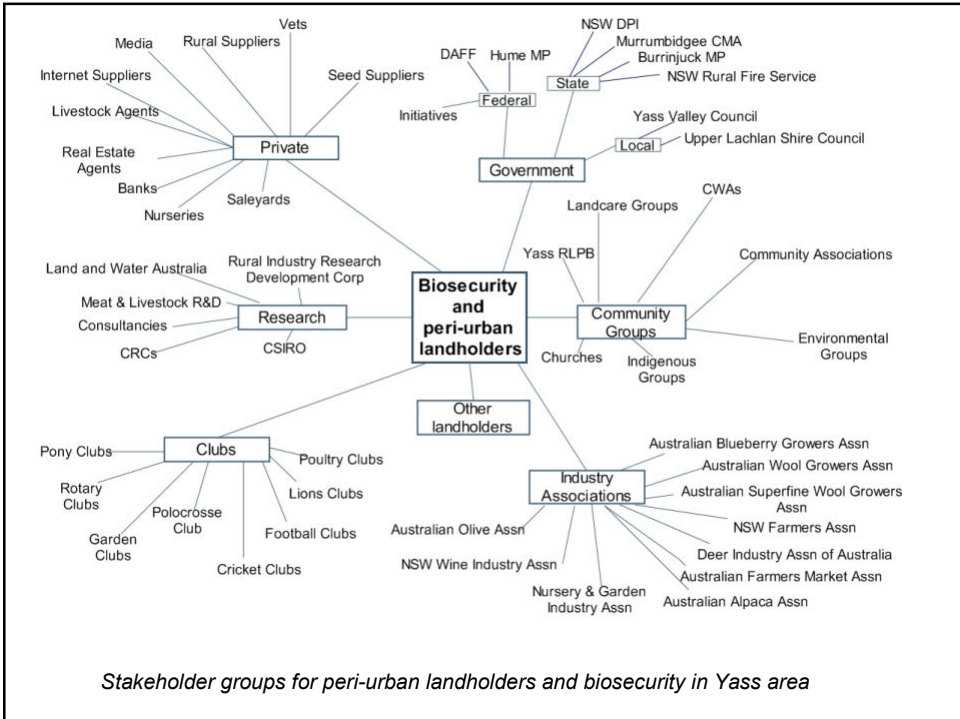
Vets
Media
Rural Suppliers
Internet Suppliers
Seed Suppliers
Livestock Agents
Private
Real Estate Agents
Banks
Saleyards
Nurseries

NSW DPI
Murrumbidgee CMA
DAFF
Hume MP
Burrinjuck MP
State
NSW Rural Fire Service
Federal
Initiatives
Yass Valley Council
Local
Upper Lachlan Shire Council
Government

CWAs
Landcare Groups
Yass RLPB
Community Associations
Community Groups
Environmental Groups
Churches
Indigenous Groups

Land and Water Australia
Rural Industry Research Development Corp
Meat & Livestock R&D
Research
Consultancies
CRCs
CSIRO

Biosecurity and peri-urban landholders

Other landholders

Pony Clubs
Clubs
Poultry Clubs
Rotary Clubs
Lions Clubs
Polocrosse Club
Garden Clubs
Football Clubs
Cricket Clubs

Australian Blueberry Growers Assn
Australian Wool Growers Assn
Industry Associations
Australian Superfine Wool Growers Assn
Australian Olive Assn
NSW Farmers Assn
NSW Wine Industry Assn
Deer Industry Assn of Australia
Australian Farmers Market Assn
Nursery & Garden Industry Assn
Australian Alpaca Assn

Stakeholder groups for peri-urban landholders and biosecurity in Yass area